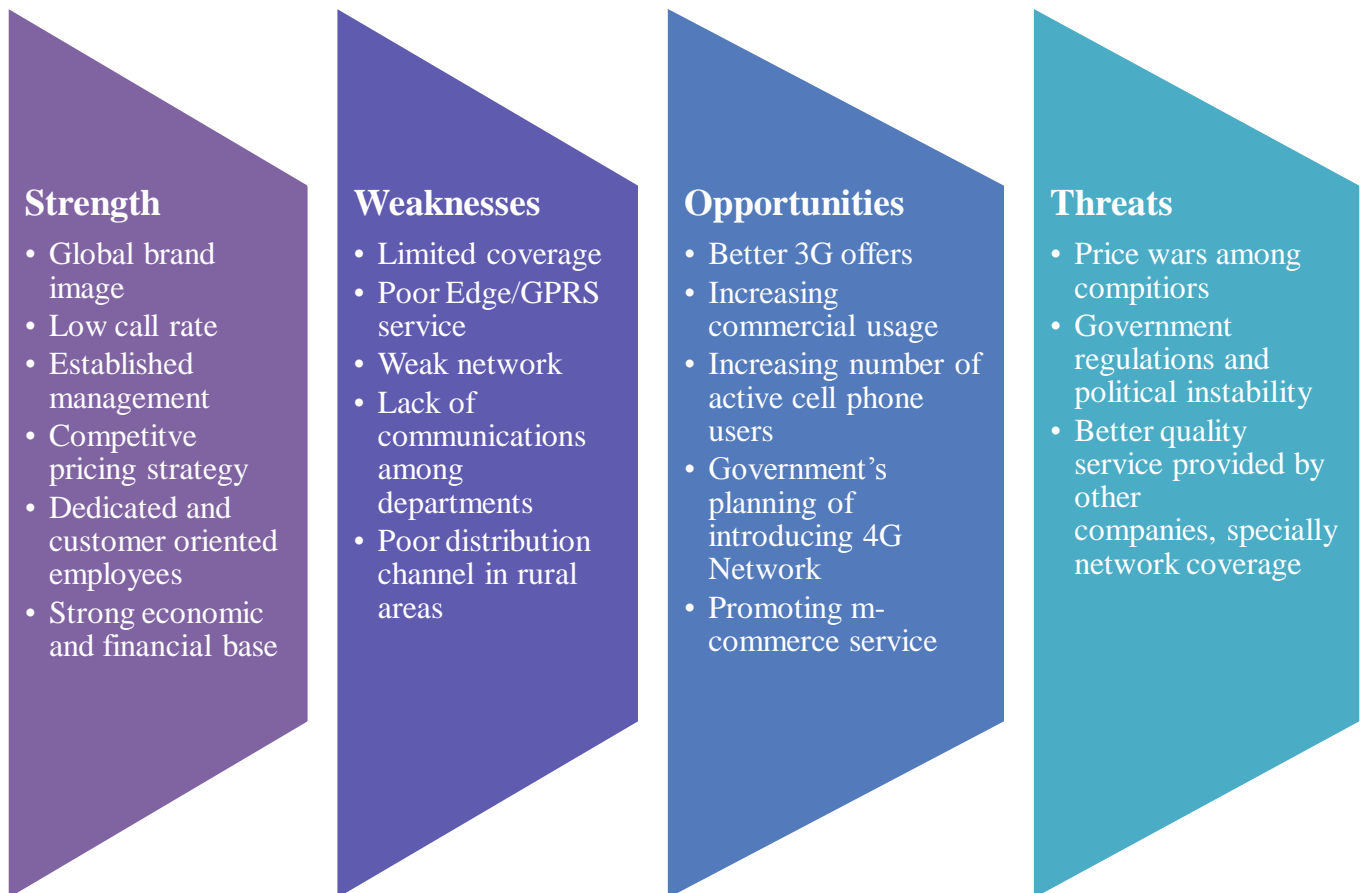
Strength

- Global brand image
- Low call rate
- Established management
- Competitve pricing strategy
- Dedicated and customer oriented employees
- Strong economic and financial base

Weaknesses

- Limited coverage
- Poor Edge/GPRS service
- Weak network
- Lack of communications among departments
- Poor distribution channel in rural areas

Opportunities

- Better 3G offers
- Increasing commercial usage
- Increasing number of active cell phone users
- Government's planning of introducing 4G Network
- Promoting m-commerce service

Threats

- Price wars among compitiors
- Government regulations and political instability
- Better quality service provided by other companies, specially network coverage